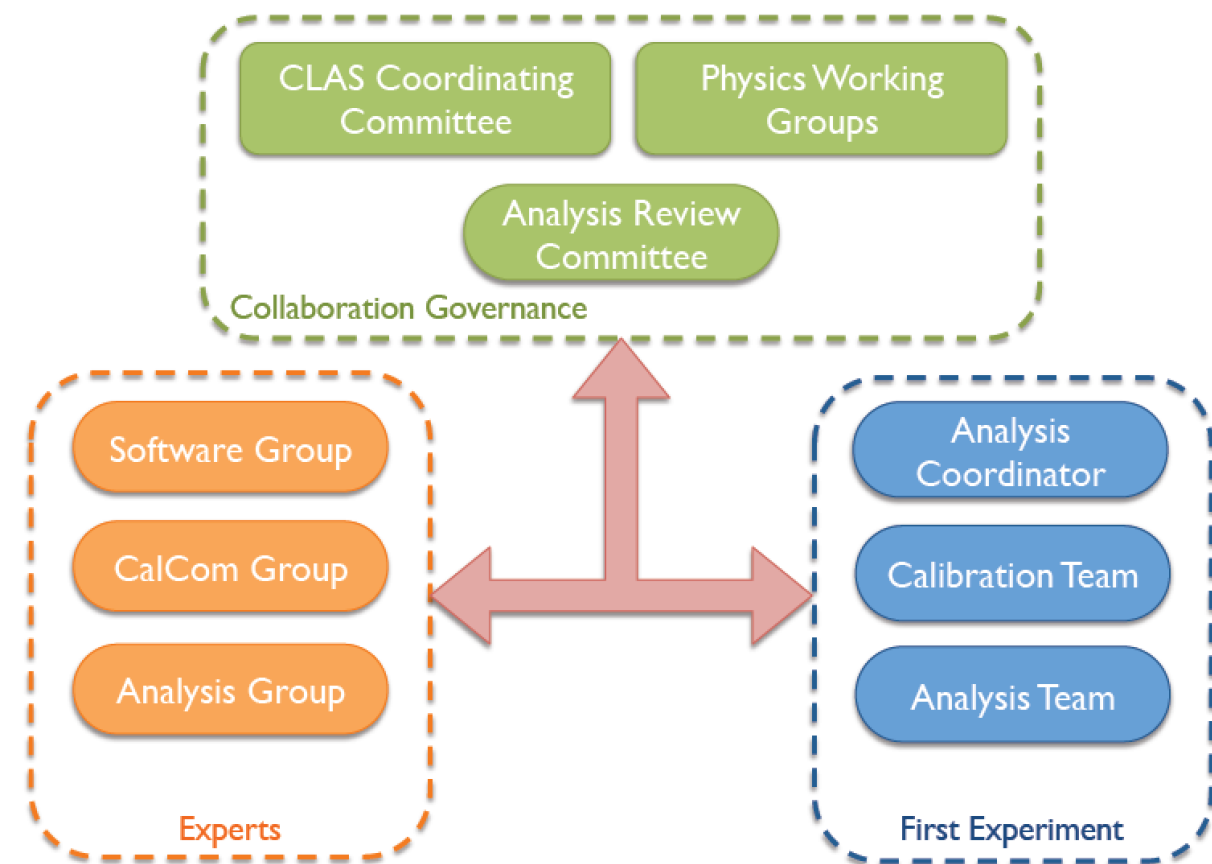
CLAS Coordinating Committee

Physics Working Groups

Analysis Review Committee

Collaboration Governance

Software Group

CalCom Group

Analysis Group

Experts

Analysis Coordinator

Calibration Team

Analysis Team

First Experiment